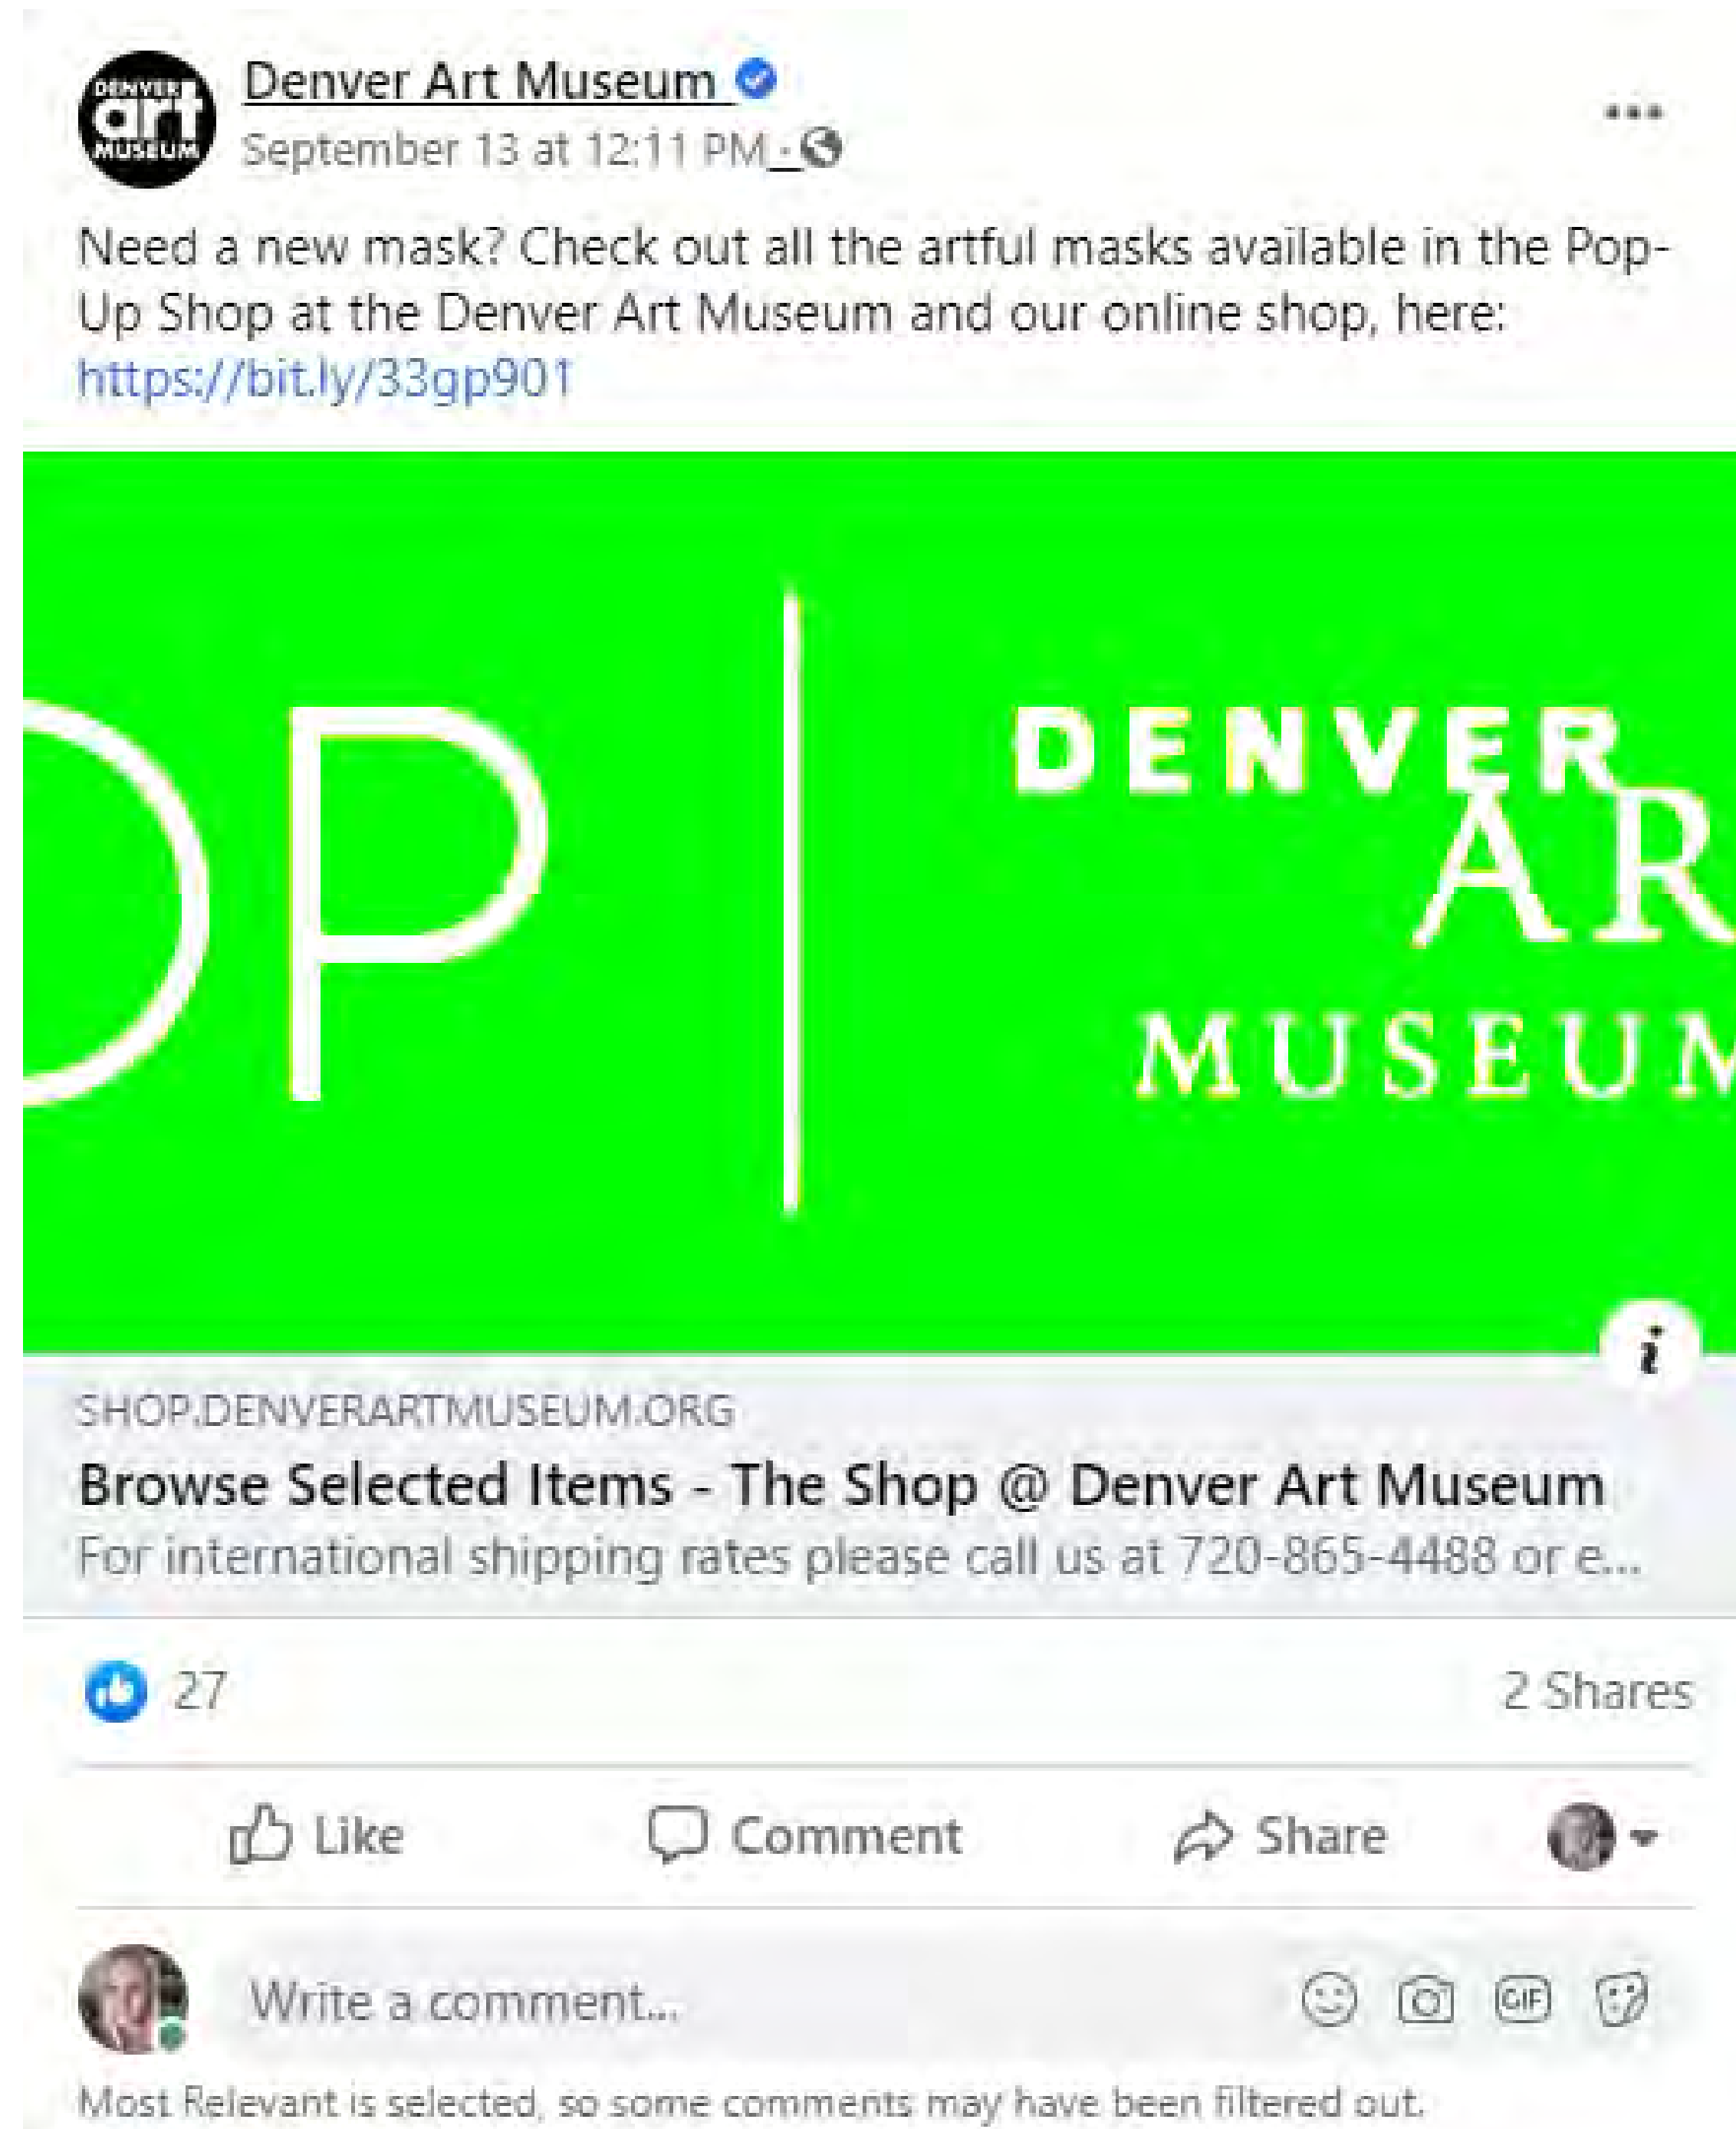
DENVER art MUSEUM

Denver Art Museum
September 13 at 12:11 PM ·

Need a new mask? Check out all the artful masks available in the Pop-Up Shop at the Denver Art Museum and our online shop, here: https://bit.ly/33gp901

OP

DENVER
AR
MUSEUM

i

SHOP.DENVERARTMUSEUM.ORG
Browse Selected Items - The Shop @ Denver Art Museum
For international shipping rates please call us at 720-865-4488 or e...

27

2 Shares

Like

Comment

Share

Write a comment...

GIF

Most Relevant is selected, so some comments may have been filtered out.